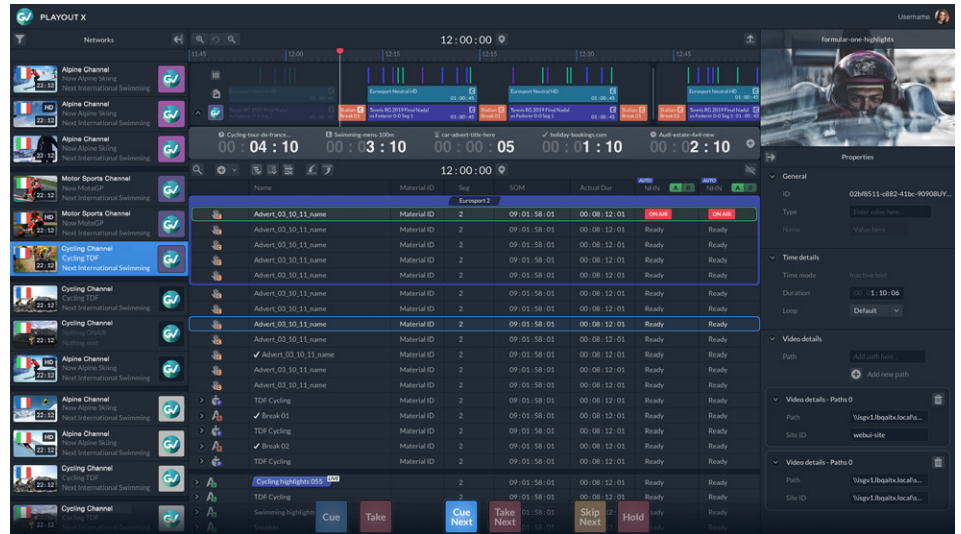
PLAYOUT X

Username

Networks

12:00:00

11:45 12:00 12:15 12:30 12:45

Alpine Channel
Now Alpine Skiing
Next International Swimming
22:12

Alpine Channel
Now Alpine Skiing
Next International Swimming
HD
22:12

Alpine Channel
Now Alpine Skiing
Next International Swimming
22:12

Motor Sports Channel
Now MotoGP
Next International Swimming
22:12

Motor Sports Channel
Now MotoGP
Next International Swimming
HD
22:12

Cycling Channel
Cycling TDF
Next International Swimming
22:12

Cycling Channel
Cycling TDF
Next International Swimming
22:12

Cycling Channel
Nothing On Air
Nothing next
22:12

Alpine Channel
Now Alpine Skiing
Next International Swimming
22:12

Alpine Channel
Now Alpine Skiing
Next International Swimming
22:12

Alpine Channel
Now Alpine Skiing
Next International Swimming
HD
22:12

Cycling Channel
Cycling TDF
Next International Swimming
22:12

Cycling Channel
Cycling TDF
Next International Swimming
22:12

Eurosport Neutral HD
01:00:45

Eurosport Neutral HD
01:00:45

Eurosport Neutral HD
01:00:45

Tennis RG 2019 Final Nadal vs Federer 0-0 Sag 1
Station ID
Break 01

Cycling-tour-de-france... 00:04:10
Swimming-mens-100m 00:03:10
car-advert-title-here 00:00:05
holiday-bookings.com 00:01:10
Audi-estate-4x4-new 00:02:10

12:00:00

| | Name | Material ID | Seg | SOM | Actual Dur | NHN | NHN |
|---|---|---|---|---|---|---|---|
| | Eurosport 2 | | | | | | |
| | Advert_03_10_11_name | Material ID | 2 | 09 : 01 : 58 : 01 | 00 : 08 : 12 : 01 | ON AIR | ON AIR |
| | Advert_03_10_11_name | Material ID | 2 | 09 : 01 : 58 : 01 | 00 : 08 : 12 : 01 | Ready | Ready |
| | Advert_03_10_11_name | Material ID | 2 | 09 : 01 : 58 : 01 | 00 : 08 : 12 : 01 | Ready | Ready |
| | Advert_03_10_11_name | Material ID | 2 | 09 : 01 : 58 : 01 | 00 : 08 : 12 : 01 | Ready | Ready |
| | Advert_03_10_11_name | Material ID | 2 | 09 : 01 : 58 : 01 | 00 : 08 : 12 : 01 | Ready | Ready |
| | Advert_03_10_11_name | Material ID | 2 | 09 : 01 : 58 : 01 | 00 : 08 : 12 : 01 | Ready | Ready |
| | Advert_03_10_11_name | Material ID | 2 | 09 : 01 : 58 : 01 | 00 : 08 : 12 : 01 | Ready | Ready |
| | Advert_03_10_11_name | Material ID | 2 | 09 : 01 : 58 : 01 | 00 : 08 : 12 : 01 | Ready | Ready |
| | Advert_03_10_11_name | Material ID | 2 | 09 : 01 : 58 : 01 | 00 : 08 : 12 : 01 | Ready | Ready |
| | ✔ Advert_03_10_11_name | Material ID | 2 | 09 : 01 : 58 : 01 | 00 : 08 : 12 : 01 | Ready | Ready |
| | Advert_03_10_11_name | Material ID | 2 | 09 : 01 : 58 : 01 | 00 : 08 : 12 : 01 | Ready | Ready |
| | Advert_03_10_11_name | Material ID | 2 | 09 : 01 : 58 : 01 | 00 : 08 : 12 : 01 | Ready | Ready |
| | TDF Cycling | Material ID | 2 | 09 : 01 : 58 : 01 | 00 : 08 : 12 : 01 | Ready | Ready |
| | ✔ Break 01 | Material ID | 2 | 09 : 01 : 58 : 01 | 00 : 08 : 12 : 01 | Ready | Ready |
| | TDF Cycling | Material ID | 2 | 09 : 01 : 58 : 01 | 00 : 08 : 12 : 01 | Ready | Ready |
| | ✔ Break 02 | Material ID | 2 | 09 : 01 : 58 : 01 | 00 : 08 : 12 : 01 | Ready | Ready |
| | TDF Cycling | Material ID | 2 | 09 : 01 : 58 : 01 | 00 : 08 : 12 : 01 | Ready | Ready |
| | Cycling highlights 055 LIVE | | 2 | | | | |
| | TDF Cycling | | 2 | | | | |
| | Swimming highlights | | 2 | | | | |
| | Snooker | | | | | | |

Cue
Take
Cue Next
Take Next
Skip Next
Hold

formular-one-highlights

Properties

General
ID 02bf8511-c882-41bc-90908UY...
Type Enter value here...
Name Value here

Time details
Time mode Inactive text
Duration 00:01:10:06
Loop Default

Video details
Path Add path here...
Add new path

Video details - Paths 0
Path \\sgv1.lbqaitx.local\s...
Site ID webui-site

Video details - Paths 0
Path \\sgv1.lbqaitx.local\s...
Site ID \\sgv1.lbqaitx.local\s...